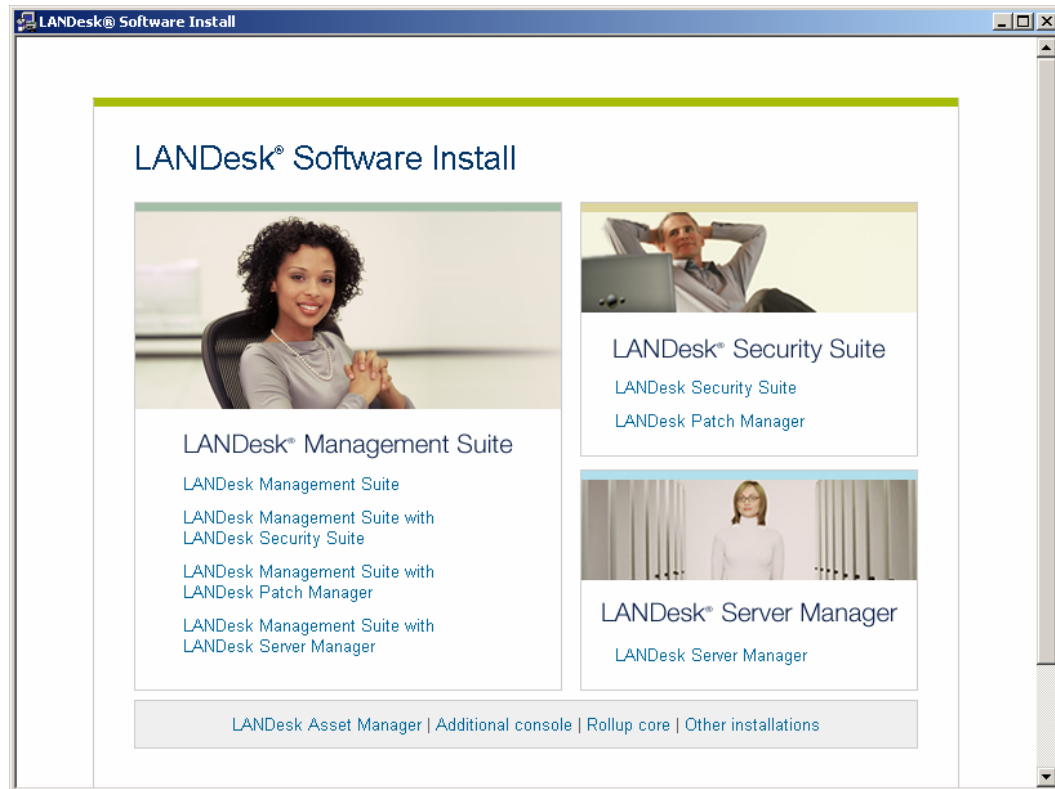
LANDesk® Software Install

LANDesk® Software Install

LANDesk® Management Suite

LANDesk Management Suite

LANDesk Management Suite with LANDesk Security Suite

LANDesk Management Suite with LANDesk Patch Manager

LANDesk Management Suite with LANDesk Server Manager

LANDesk® Security Suite

LANDesk Security Suite

LANDesk Patch Manager

LANDesk® Server Manager

LANDesk Server Manager

LANDesk Asset Manager | Additional console | Rollup core | Other installations